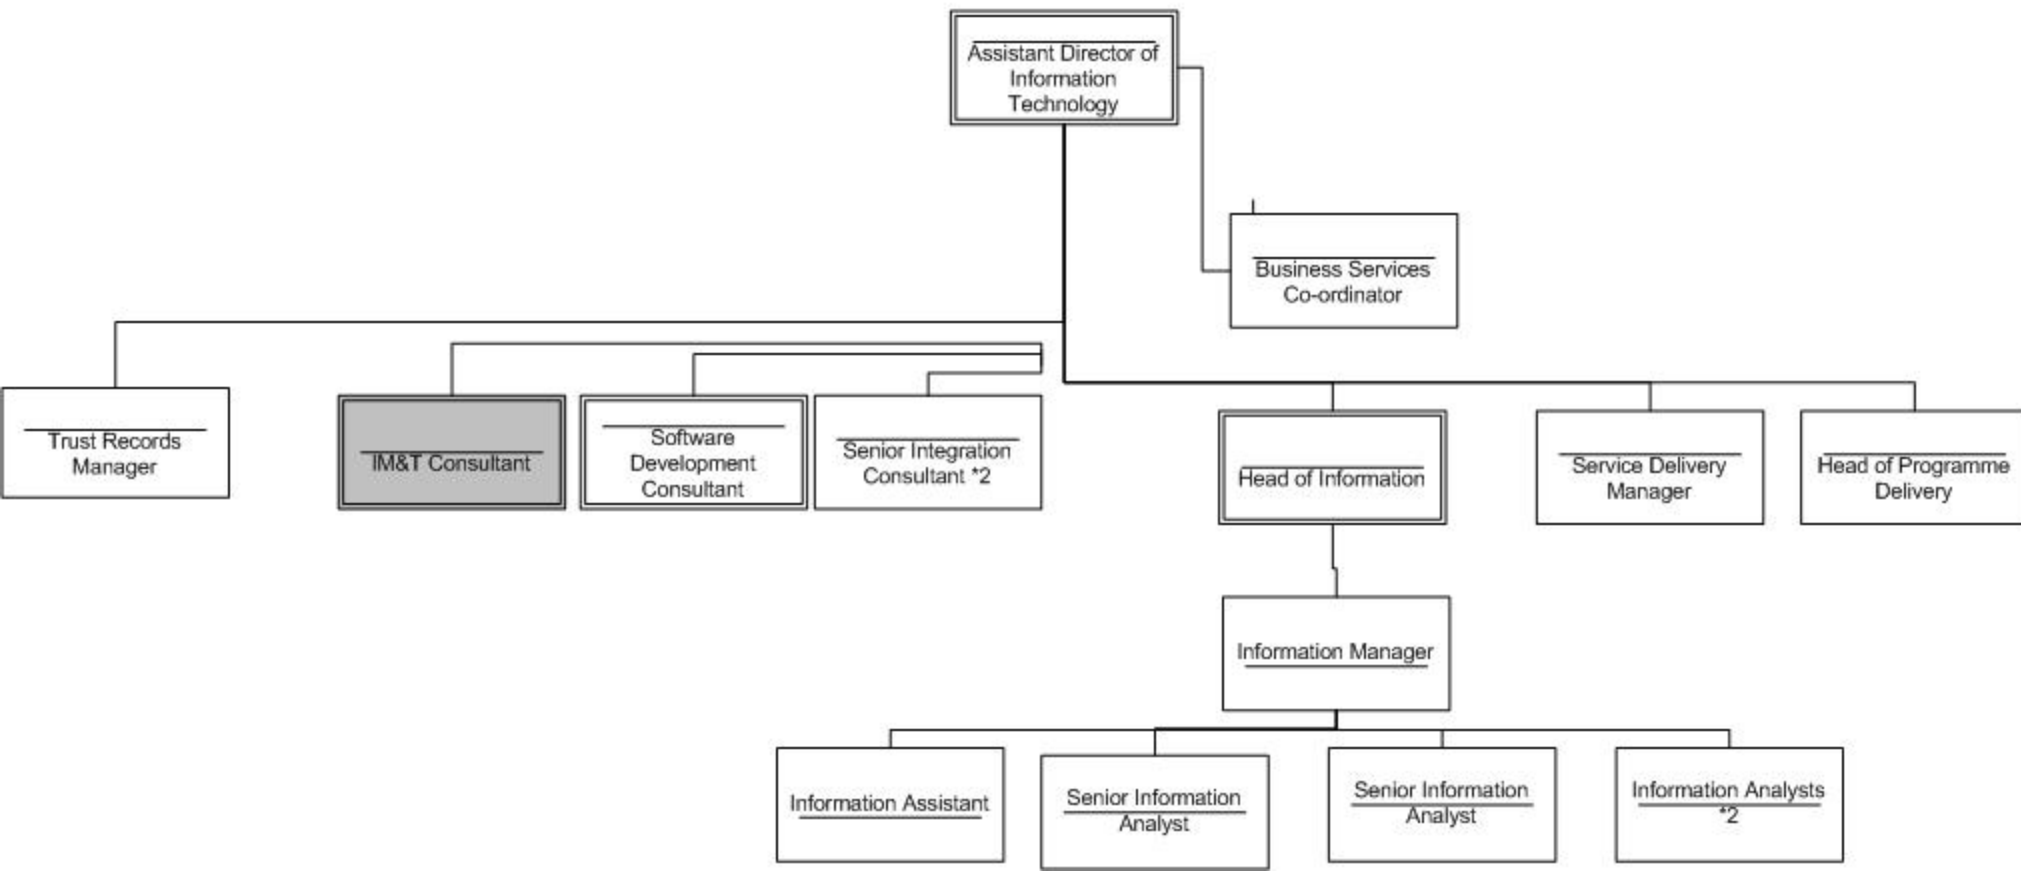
Assistant Director of Information Technology

Business Services Co-ordinator

Trust Records Manager

IM&T Consultant

Software Development Consultant

Senior Integration Consultant *2

Head of Information

Service Delivery Manager

Head of Programme Delivery

Information Manager

Information Assistant

Senior Information Analyst

Senior Information Analyst

Information Analysts *2